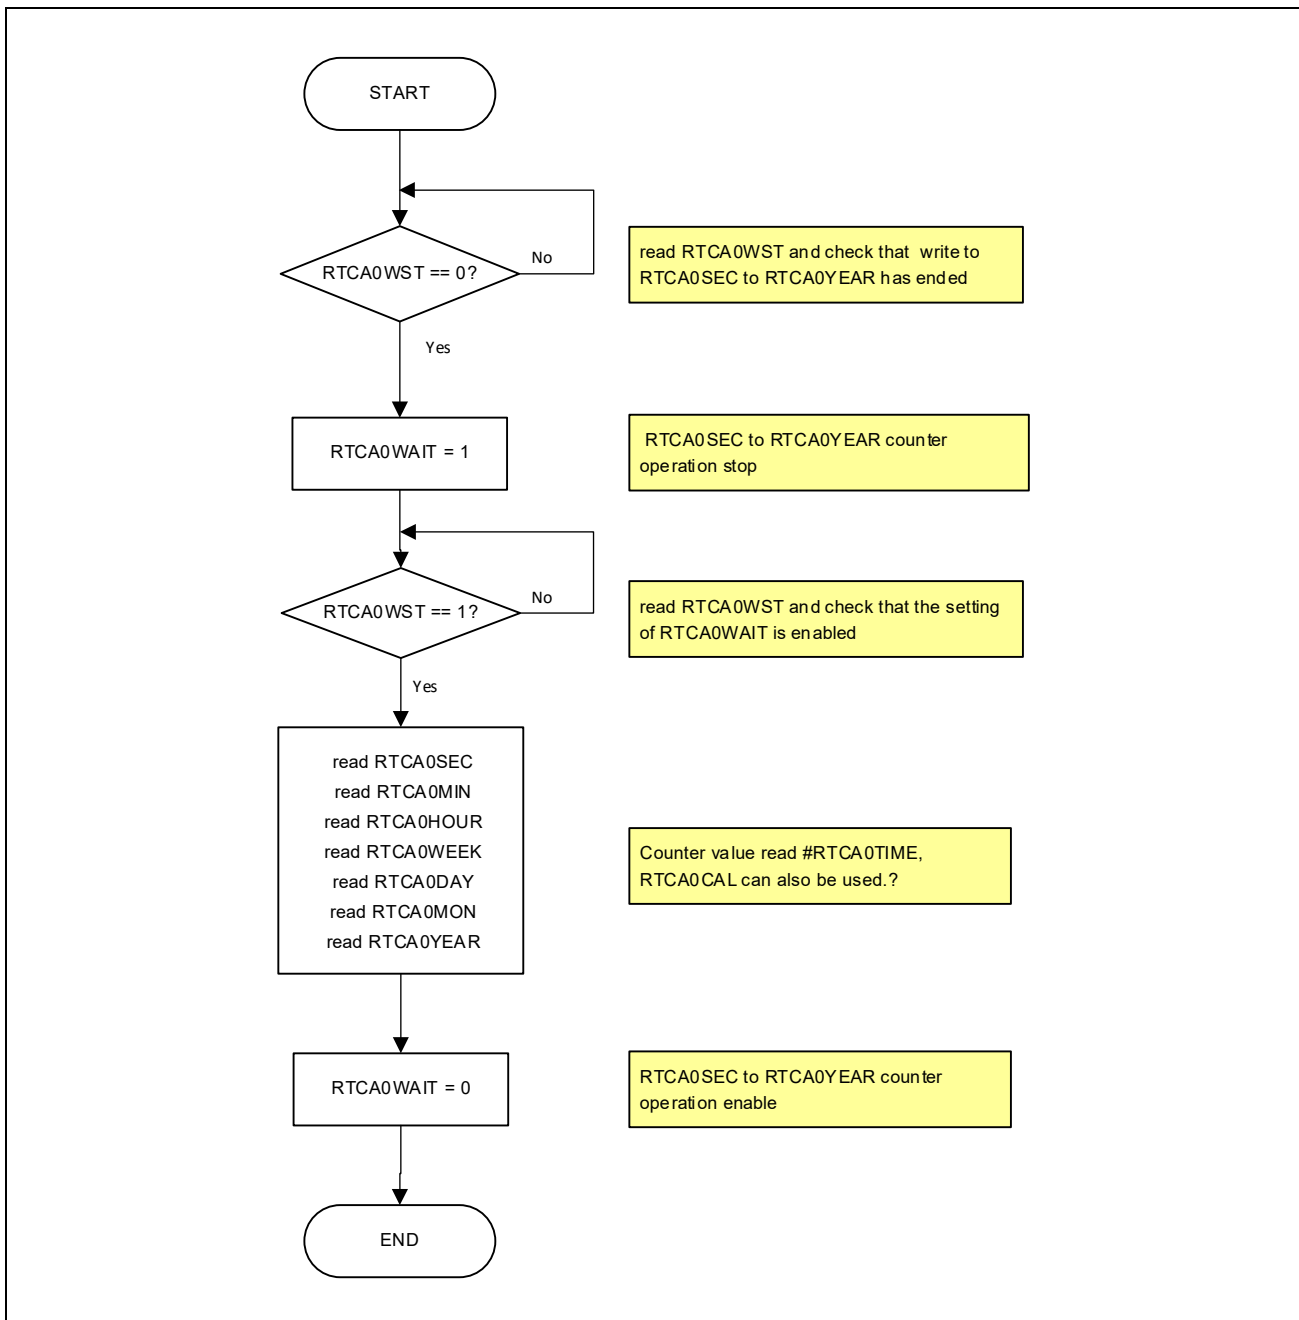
START

RTCA0WST == 0?

No

read RTCA0WST and check that write to RTCA0SEC to RTCA0YEAR has ended

Yes

RTCA0WAIT = 1

RTCA0SEC to RTCA0YEAR counter operation stop

RTCA0WST == 1?

No

read RTCA0WST and check that the setting of RTCA0WAIT is enabled

Yes

read RTCA0SEC
read RTCA0MIN
read RTCA0HOUR
read RTCA0WEEK
read RTCA0DAY
read RTCA0MON
read RTCA0YEAR

Counter value read #RTCA0TIME, RTCA0CAL can also be used.?

RTCA0WAIT = 0

RTCA0SEC to RTCA0YEAR counter operation enable

END